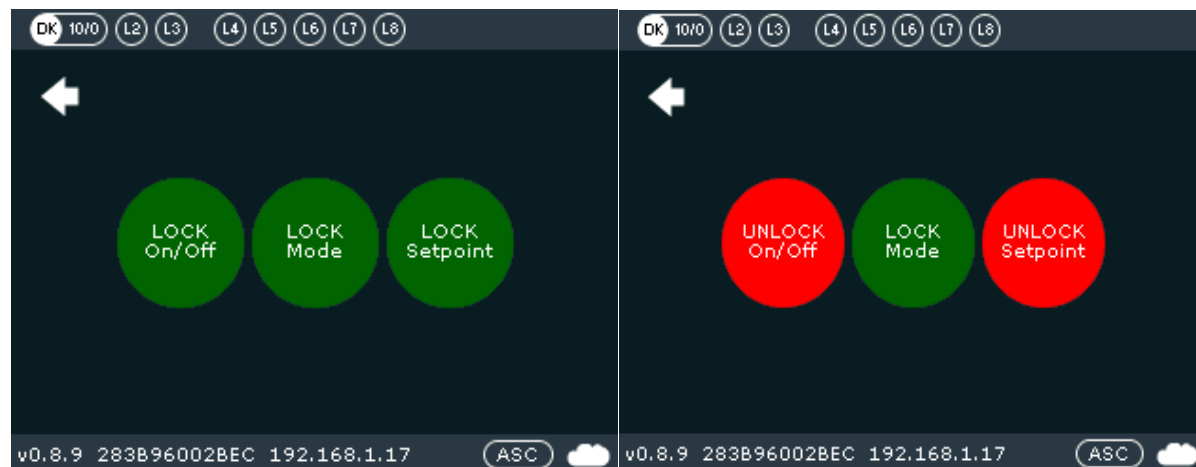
DK 10/0 L2 L3 L4 L5 L6 L7 L8

LOCK On/Off

LOCK Mode

LOCK Setpoint

v0.8.9 283B96002BEC 192.168.1.17 ASC

DK 10/0 L2 L3 L4 L5 L6 L7 L8

UNLOCK On/Off

LOCK Mode

UNLOCK Setpoint

v0.8.9 283B96002BEC 192.168.1.17 ASC